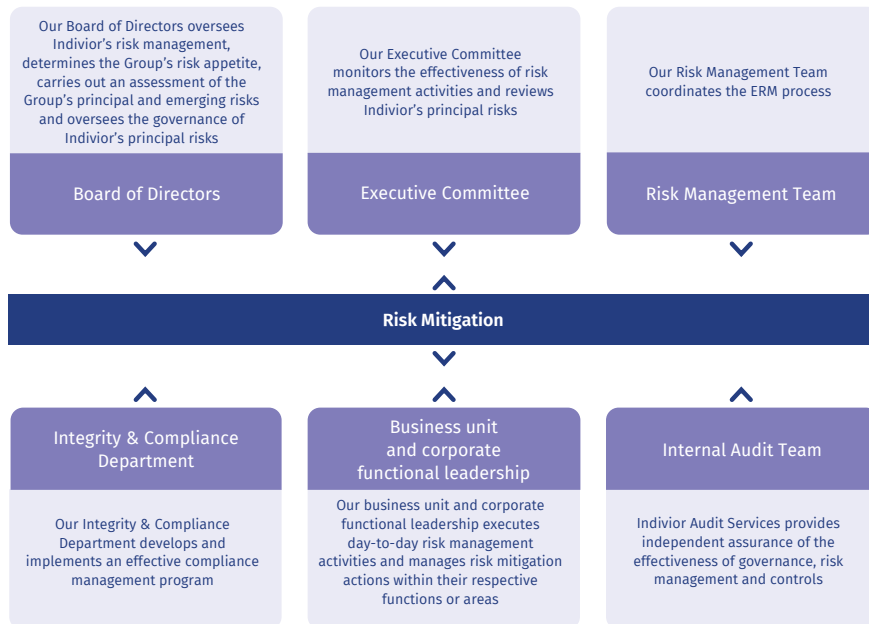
Our Board of Directors oversees Indivior's risk management, determines the Group's risk appetite, carries out an assessment of the Group's principal and emerging risks and oversees the governance of Indivior's principal risks

Board of Directors

Our Executive Committee monitors the effectiveness of risk management activities and reviews Indivior's principal risks

Executive Committee

Our Risk Management Team coordinates the ERM process

Risk Management Team

Risk Mitigation

Integrity & Compliance Department

Our Integrity & Compliance Department develops and implements an effective compliance management program

Business unit and corporate functional leadership

Our business unit and corporate functional leadership executes day-to-day risk management activities and manages risk mitigation actions within their respective functions or areas

Internal Audit Team

Indivior Audit Services provides independent assurance of the effectiveness of governance, risk management and controls